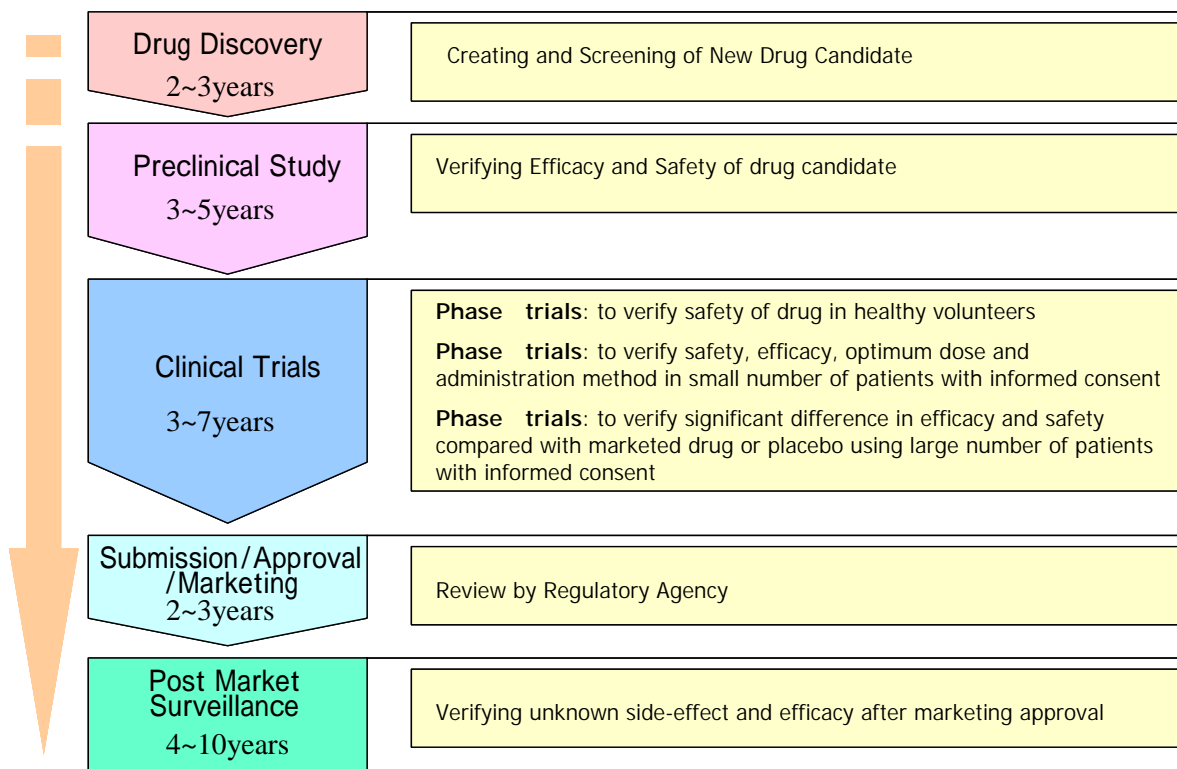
Drug Discovery
2~3years

Creating and Screening of New Drug Candidate

Preclinical Study
3~5years

Verifying Efficacy and Safety of drug candidate

Clinical Trials
3~7years

**Phase trials**: to verify safety of drug in healthy volunteers

**Phase trials**: to verify safety, efficacy, optimum dose and administration method in small number of patients with informed consent

**Phase trials**: to verify significant difference in efficacy and safety compared with marketed drug or placebo using large number of patients with informed consent

Submission/Approval /Marketing
2~3years

Review by Regulatory Agency

Post Market Surveillance
4~10years

Verifying unknown side-effect and efficacy after marketing approval